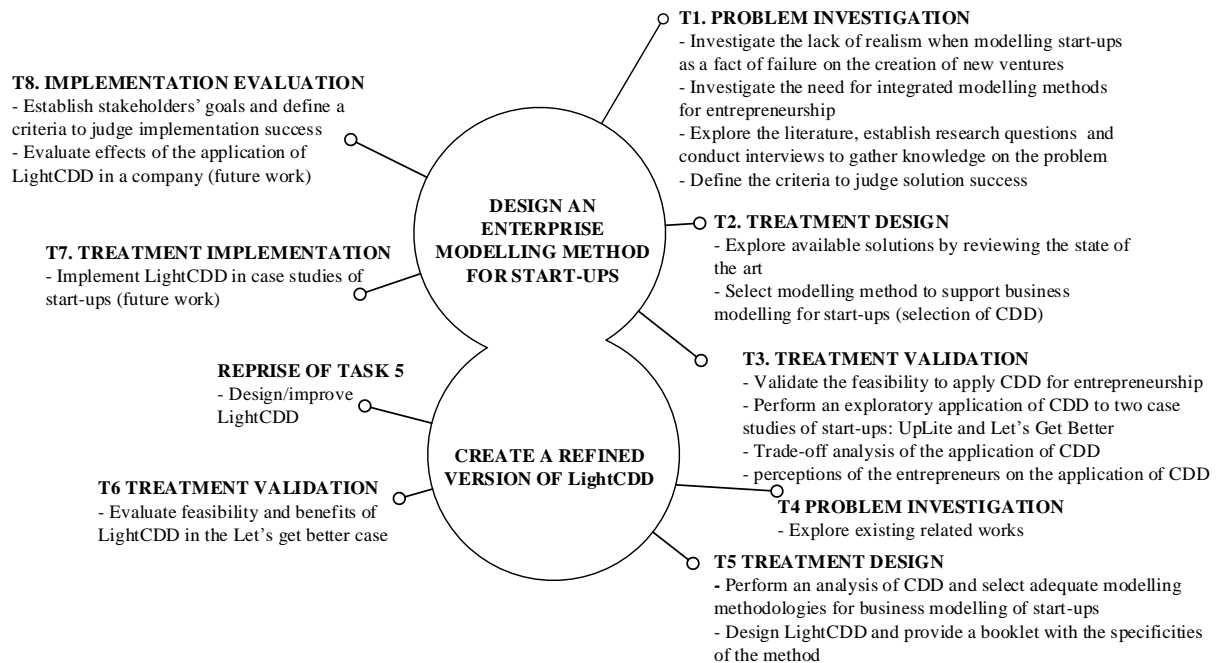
T1. PROBLEM INVESTIGATION
- Investigate the lack of realism when modelling start-ups as a fact of failure on the creation of new ventures
- Investigate the need for integrated modelling methods for entrepreneurship
- Explore the literature, establish research questions and conduct interviews to gather knowledge on the problem
- Define the criteria to judge solution success

T8. IMPLEMENTATION EVALUATION
- Establish stakeholders' goals and define a criteria to judge implementation success
- Evaluate effects of the application of LightCDD in a company (future work)

DESIGN AN ENTERPRISE MODELLING METHOD FOR START-UPS

T2. TREATMENT DESIGN
- Explore available solutions by reviewing the state of the art
- Select modelling method to support business modelling for start-ups (selection of CDD)

T7. TREATMENT IMPLEMENTATION
- Implement LightCDD in case studies of start-ups (future work)

T3. TREATMENT VALIDATION
- Validate the feasibility to apply CDD for entrepreneurship
- Perform an exploratory application of CDD to two case studies of start-ups: UpLite and Let's Get Better
- Trade-off analysis of the application of CDD
- perceptions of the entrepreneurs on the application of CDD

REPRISE OF TASK 5
- Design/improve LightCDD

CREATE A REFINED VERSION OF LightCDD

T6 TREATMENT VALIDATION
- Evaluate feasibility and benefits of LightCDD in the Let's get better case

T4 PROBLEM INVESTIGATION
- Explore existing related works

T5 TREATMENT DESIGN
- Perform an analysis of CDD and select adequate modelling methodologies for business modelling of start-ups
- Design LightCDD and provide a booklet with the specificities of the method